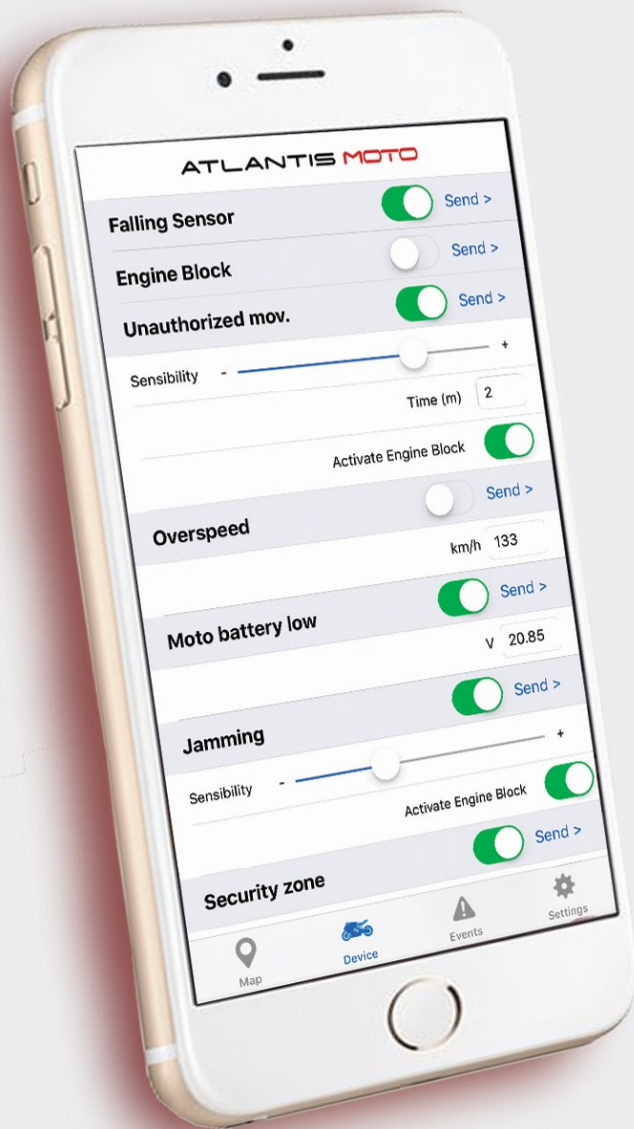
ATLANTIS MOTO

Falling Sensor
Send >

Engine Block
Send >

Unauthorized mov.
Send >

Sensibility - +

Time (m) 2

Activate Engine Block

Send >

Overspeed

km/h 133

Send >

Moto battery low

V 20.85

Send >

Jamming

Sensibility - +

Activate Engine Block

Send >

Security zone

Map
Device
Events
Settings